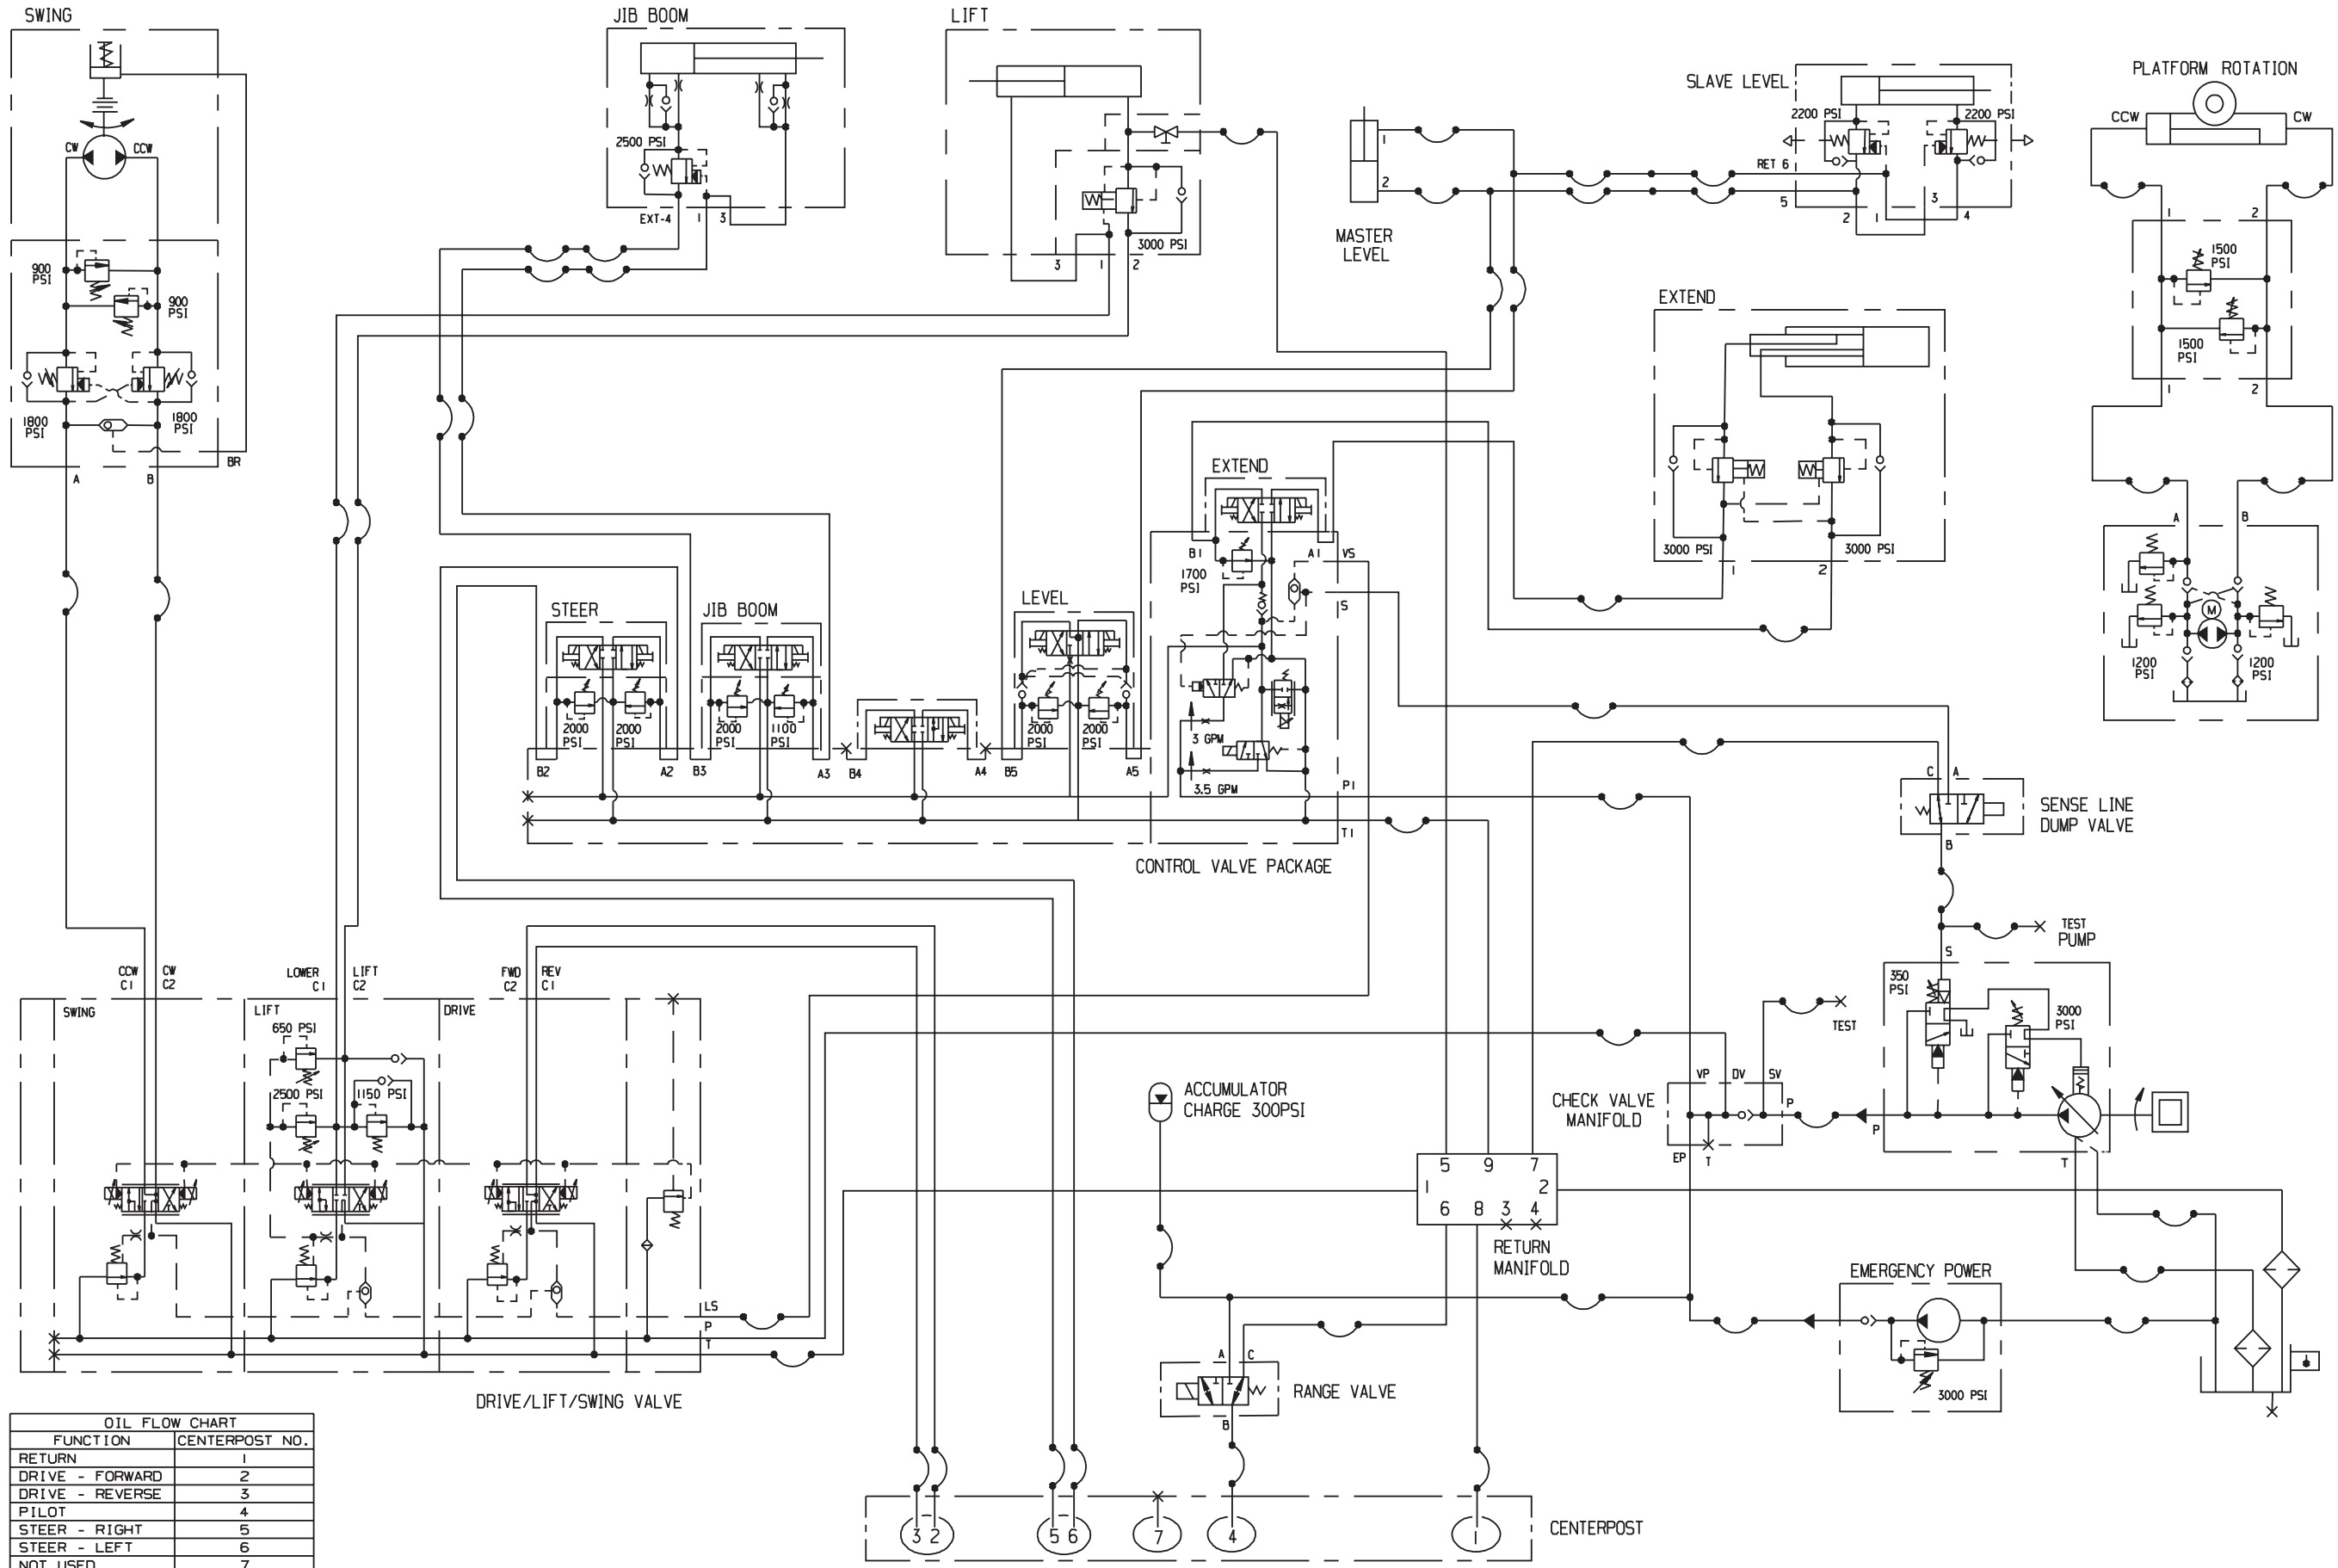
SWING

CW CCW

900 PSI

900 PSI

1800 PSI

1800 PSI

A B BR

JIB BOOM

2500 PSI

EXT-4 1 3

LIFT

3000 PSI

3 1 2

MASTER LEVEL

1 2

SLAVE LEVEL

2200 PSI 2200 PSI

RET 6

5

2 1 3 4

PLATFORM ROTATION

CCW CW

1 2

1500 PSI

1500 PSI

1 2

A B

M

1200 PSI 1200 PSI

EXTEND

3000 PSI 3000 PSI

1 2

EXTEND

B1 A1 VS

1700 PSI

S

STEER

2000 PSI 2000 PSI

B2 A2

JIB BOOM

2000 PSI 1100 PSI

B3 A3

B4 A4

LEVEL

2000 PSI 2000 PSI

B5 A5

3 GPM

3.5 GPM

P1

T1

CONTROL VALVE PACKAGE

C A

SENSE LINE DUMP VALVE

B

TEST PUMP

S

350 PSI

3000 PSI

TEST

CCW C1 CW C2

LOWER C1 LIFT C2

FWD C2 REV C1

SWING

LIFT

650 PSI

2500 PSI 1150 PSI

DRIVE

LS

P

T

DRIVE/LIFT/SWING VALVE

ACCUMULATOR CHARGE 300PSI

CHECK VALVE MANIFOLD

VP DV SV

P

P

EP T

T

5 9 7

1 2

6 8 3 4

RETURN MANIFOLD

EMERGENCY POWER

3000 PSI

A C

RANGE VALVE

B

3 2 5 6 7 4 1

CENTERPOST

| OIL FLOW CHART | |
|---|---|
| FUNCTION | CENTERPOST NO. |
| RETURN | 1 |
| DRIVE - FORWARD | 2 |
| DRIVE - REVERSE | 3 |
| PILOT | 4 |
| STEER - RIGHT | 5 |
| STEER - LEFT | 6 |
| NOT USED | 7 |